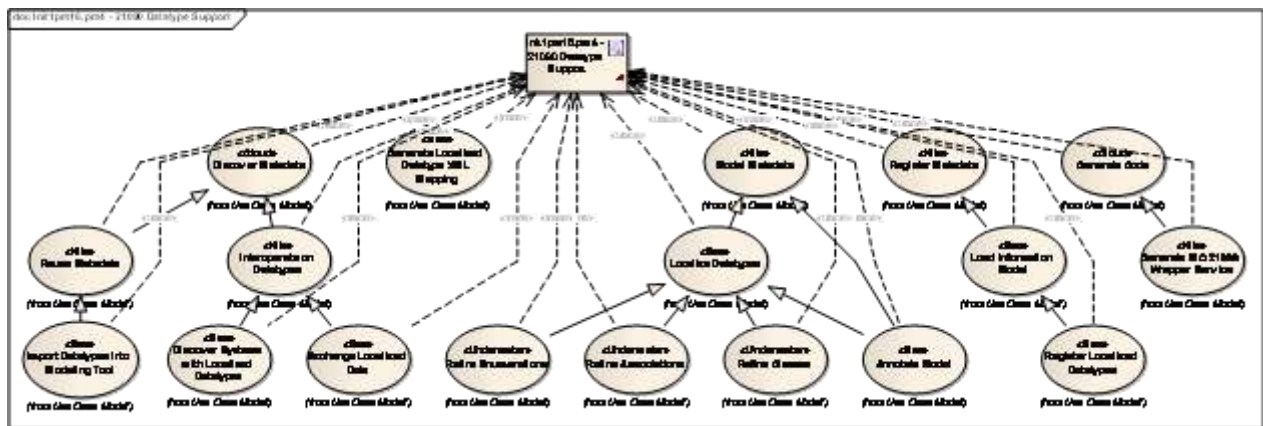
doc 1 nl1part6.pm6 - 21090 Datatype Support

nk1part6.pm6 - 21090 Datatype Suppor.

«trace»

«Uses»
Discover Metadata
(from Use Case Model)

«Uses»
Generate Localized Datatype XML Mapping
(from Use Case Model)

«Uses»
Model Metadata
(from Use Case Model)

«Uses»
Register Metadata
(from Use Case Model)

«Uses»
Generate Code
(from Use Case Model)

«Uses»
Reuse Metadata
(from Use Case Model)

«Uses»
Interoperate on Datatypes
(from Use Case Model)

«Uses»
Localize Datatypes
(from Use Case Model)

«Uses»
Load Information Model
(from Use Case Model)

«Uses»
Generate ISO 21090 Wrapper Service
(from Use Case Model)

«Uses»
Import Datatypes into Modeling Tool
(from Use Case Model)

«Uses»
Discover Systems with Localized Datatypes
(from Use Case Model)

«Uses»
Exchange Localized Data
(from Use Case Model)

«Understand»
Refine Enumerations
(from Use Case Model)

«Understand»
Refine Associations
(from Use Case Model)

«Understand»
Refine Classes
(from Use Case Model)

«Uses»
Annotate Model
(from Use Case Model)

«Uses»
Register Localized Datatypes
(from Use Case Model)